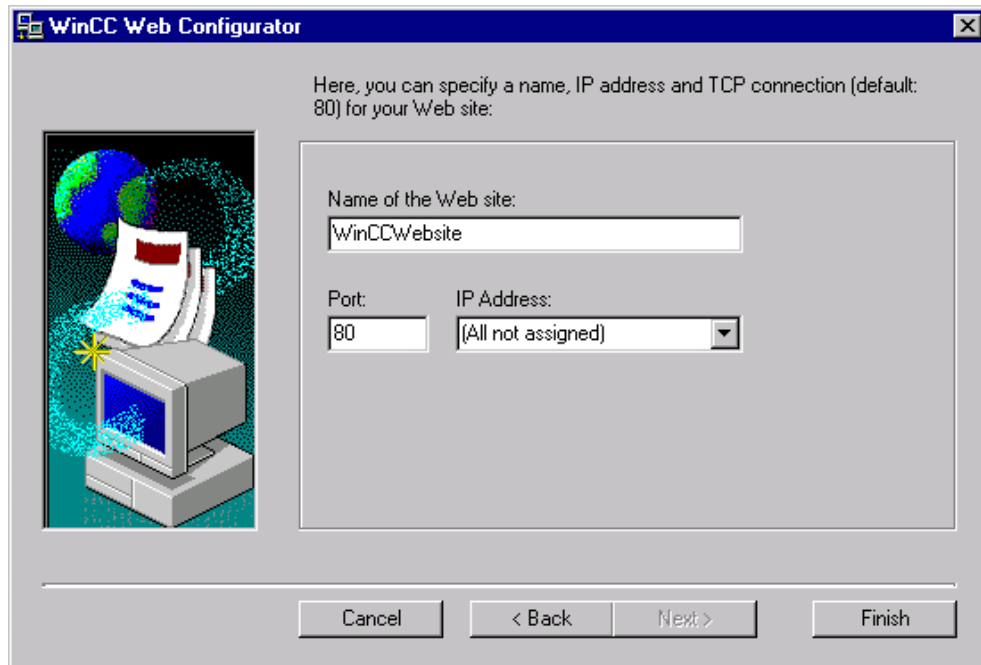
WinCC Web Configurator

Here, you can specify a name, IP address and TCP connection (default: 80) for your Web site:

Name of the Web site:
WinCCWebsite

Port:
80

IP Address:
(All not assigned)

Cancel
< Back
Next >
Finish